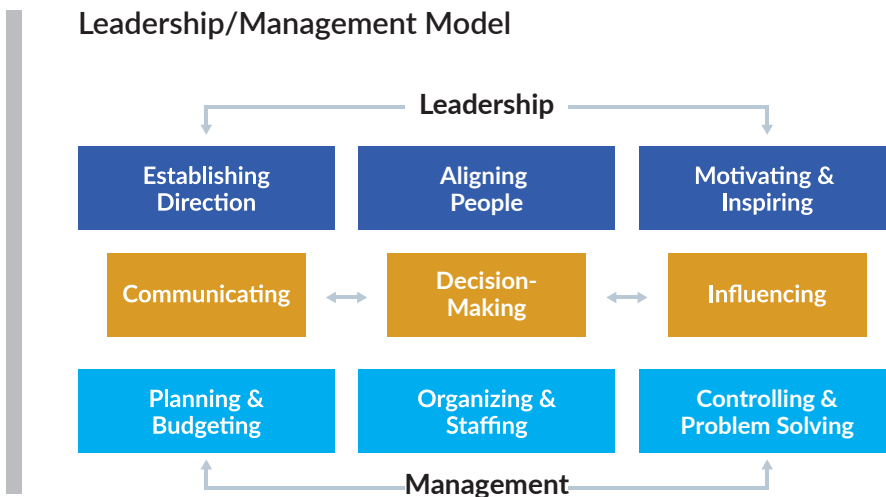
Leadership/Management Model

Leadership

Establishing Direction

Aligning People

Motivating & Inspiring

Communicating

Decision-Making

Influencing

Planning & Budgeting

Organizing & Staffing

Controlling & Problem Solving

Management